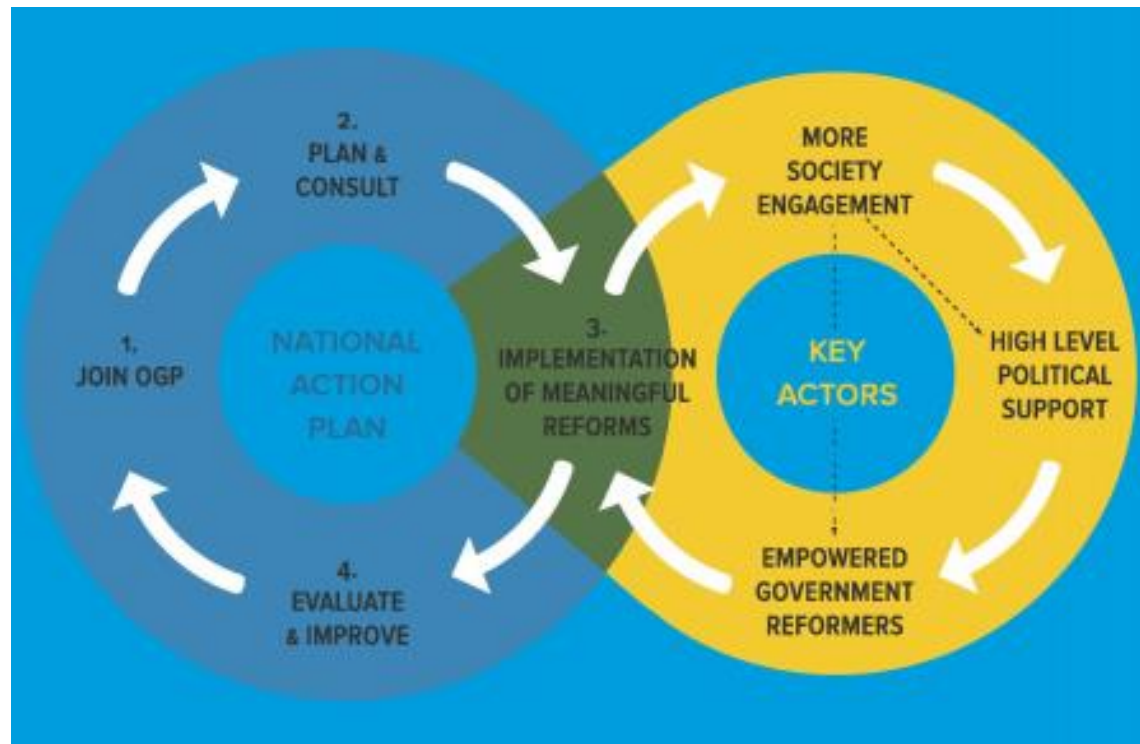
2.
PLAN &
CONSULT

1.
JOIN OGP

NATIONAL
ACTION
PLAN

3.
IMPLEMENTATION
OF MEANINGFUL
REFORMS

4.
EVALUATE
& IMPROVE

MORE
SOCIETY
ENGAGEMENT

KEY
ACTORS

HIGH LEVEL
POLITICAL
SUPPORT

EMPOWERED
GOVERNMENT
REFORMERS